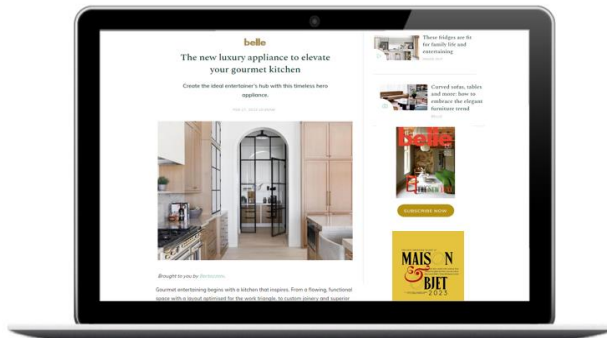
belle

The new luxury appliance to elevate your gourmet kitchen

Create the ideal entertainer's hub with this timeless hero appliance.

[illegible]

Brought to you by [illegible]

Gourmet entertaining begins with a kitchen that inspires. From a flowing, functional space with a layout optimised for the work triangle, to custom joinery and superior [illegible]

These fridges are fit for family life and entertaining

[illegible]

Curved sofas, tables and more: how to embrace the elegant furniture trend

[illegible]

belle

SUBSCRIBE NOW

MAISON & BIET 2025